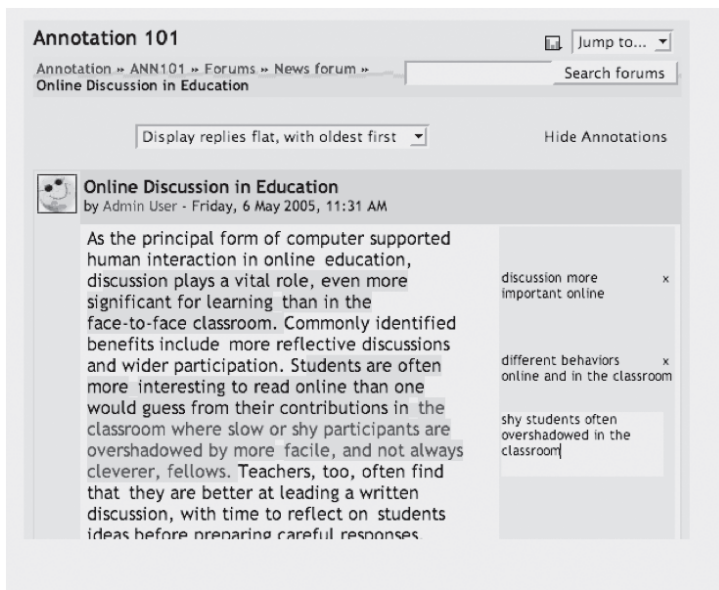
Annotation 101

Jump to...

Annotation » ANN101 » Forums » News forum » Online Discussion in Education

Search forums

Display replies flat, with oldest first

Hide Annotations

Online Discussion in Education
by Admin User - Friday, 6 May 2005, 11:31 AM

As the principal form of computer supported human interaction in online education, discussion plays a vital role, even more significant for learning than in the face-to-face classroom. Commonly identified benefits include more reflective discussions and wider participation. Students are often more interesting to read online than one would guess from their contributions in the classroom where slow or shy participants are overshadowed by more facile, and not always cleverer, fellows. Teachers, too, often find that they are better at leading a written discussion, with time to reflect on students ideas before preparing careful responses.

discussion more important online ×

different behaviors online and in the classroom ×

shy students often overshadowed in the classroom